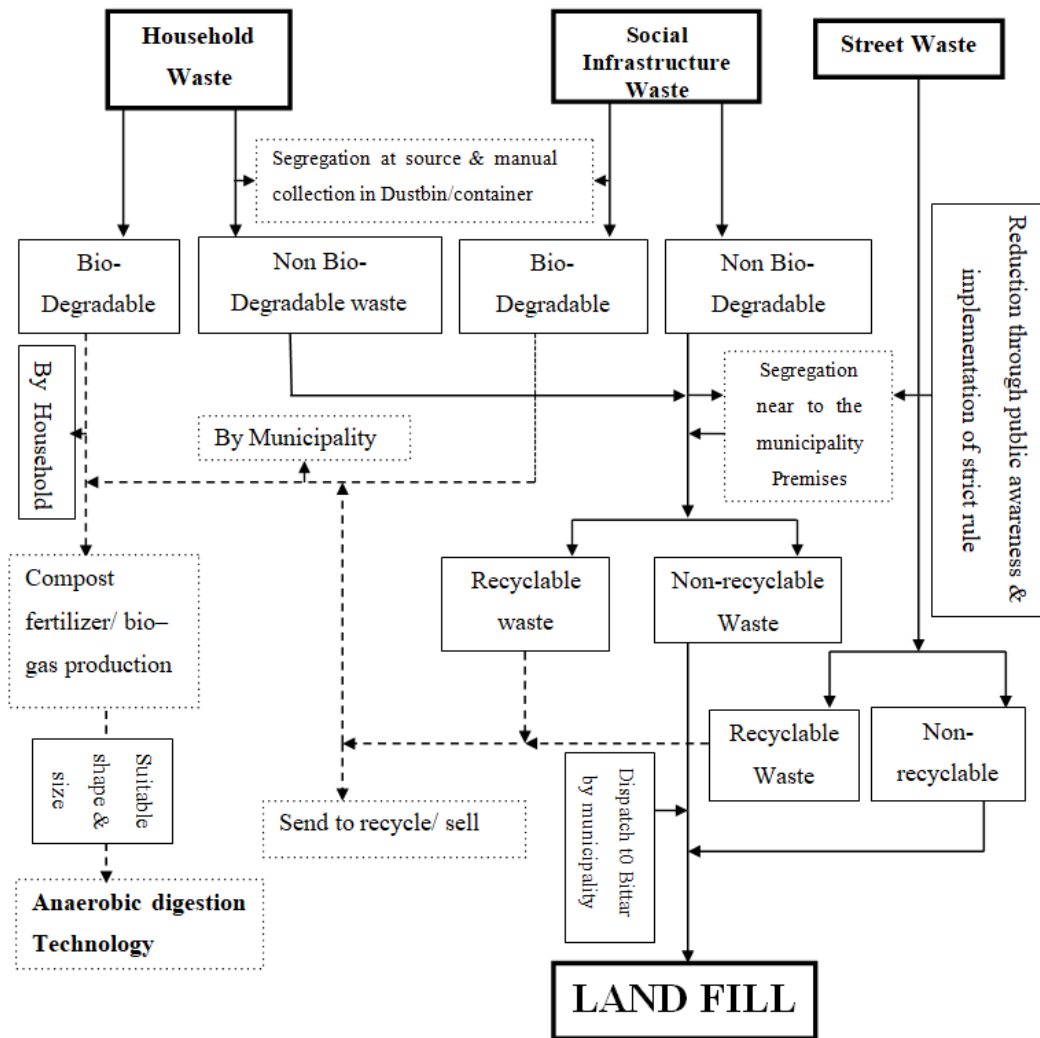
Household Waste

Social Infrastructure Waste

Street Waste

Segregation at source & manual collection in Dustbin/container

Bio-Degradable

Non Bio-Degradable waste

Bio-Degradable

Non Bio-Degradable

Reduction through public awareness & implementation of strict rule

By Household

By Municipality

Segregation near to the municipality Premises

Compost fertilizer/ bio–gas production

Recyclable waste

Non-recyclable Waste

Suitable shape & size

Recyclable Waste

Non-recyclable

Dispatch t0 Bittar by municipality

Send to recycle/ sell

Anaerobic digestion Technology

LAND FILL